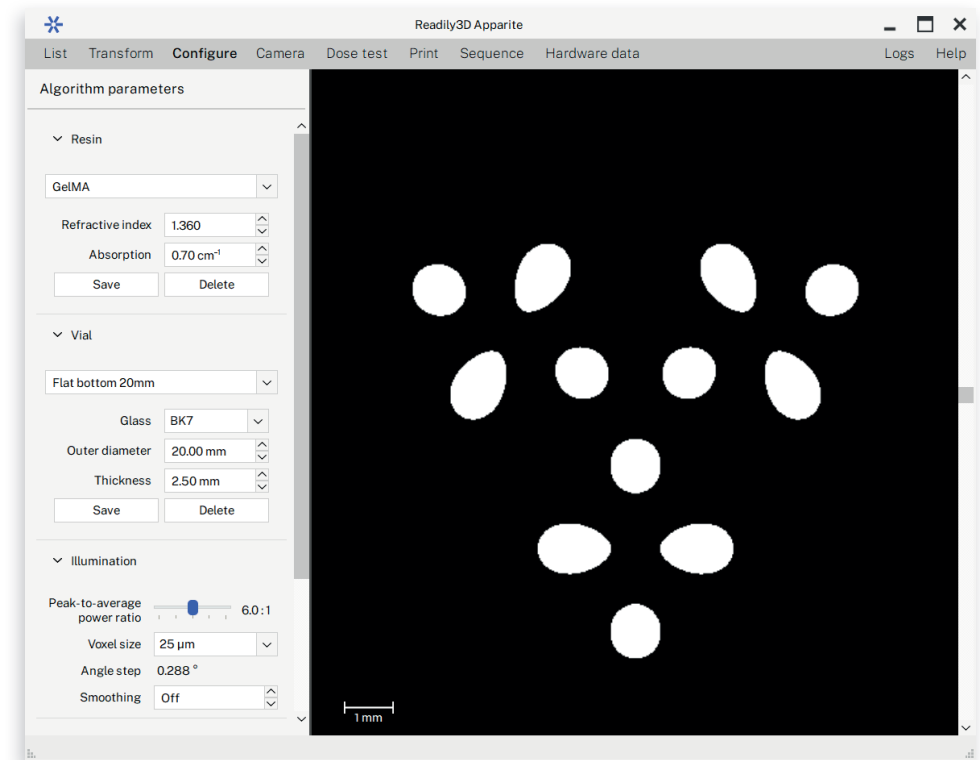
Readily3D Apparite

List Transform Configure Camera Dose test Print Sequence Hardware data Logs Help

Algorithm parameters

Resin

GelMA

Refractive index 1.360

Absorption 0.70 cm$^{-1}$

Save Delete

Vial

Flat bottom 20mm

Glass BK7

Outer diameter 20.00 mm

Thickness 2.50 mm

Save Delete

Illumination

Peak-to-average power ratio 6.0 : 1

Voxel size 25 µm

Angle step 0.288 °

Smoothing Off

1 mm